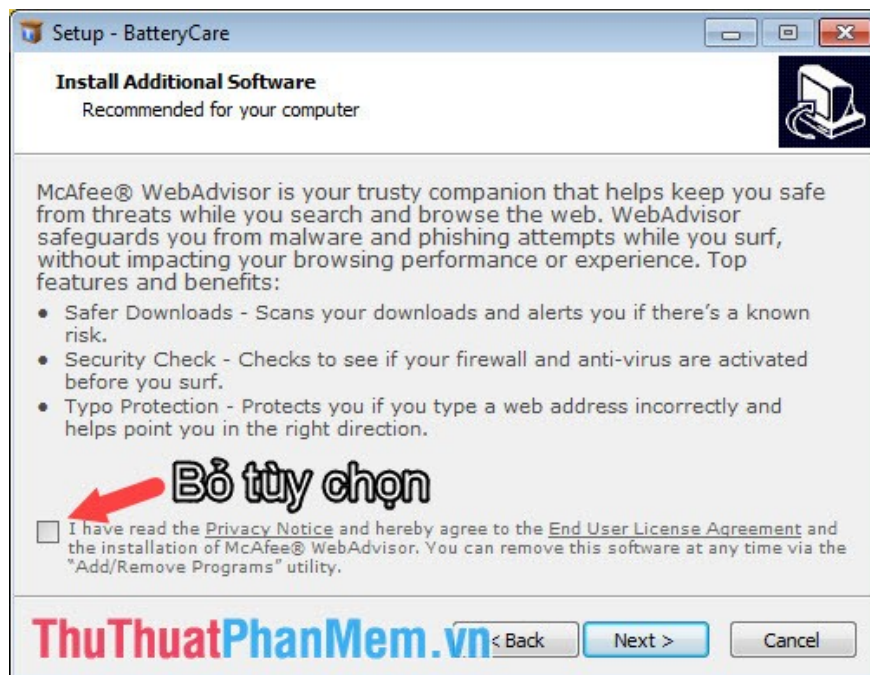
Setup - BatteryCare

Install Additional Software
Recommended for your computer

McAfee® WebAdvisor is your trusty companion that helps keep you safe from threats while you search and browse the web. WebAdvisor safeguards you from malware and phishing attempts while you surf, without impacting your browsing performance or experience. Top features and benefits:

- Safer Downloads - Scans your downloads and alerts you if there's a known risk.
- Security Check - Checks to see if your firewall and anti-virus are activated before you surf.
- Typo Protection - Protects you if you type a web address incorrectly and helps point you in the right direction.

Bỏ tùy chọn

I have read the Privacy Notice and hereby agree to the End User License Agreement and the installation of McAfee® WebAdvisor. You can remove this software at any time via the "Add/Remove Programs" utility.

ThuThuatPhanMem.vn

< Back Next > Cancel